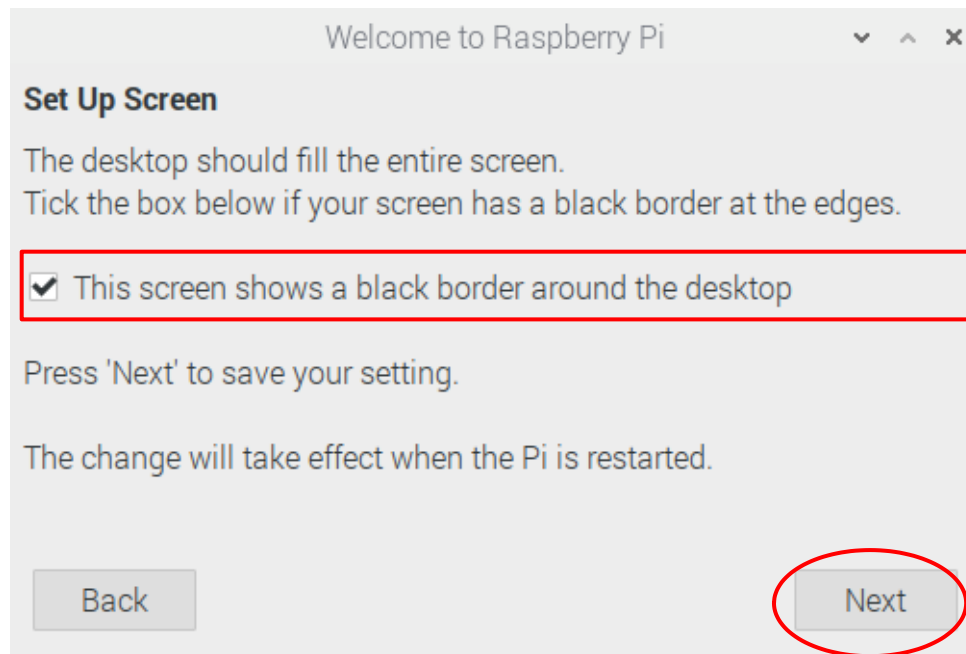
Welcome to Raspberry Pi

Set Up Screen

The desktop should fill the entire screen.
Tick the box below if your screen has a black border at the edges.

This screen shows a black border around the desktop

Press 'Next' to save your setting.

The change will take effect when the Pi is restarted.

Back

Next